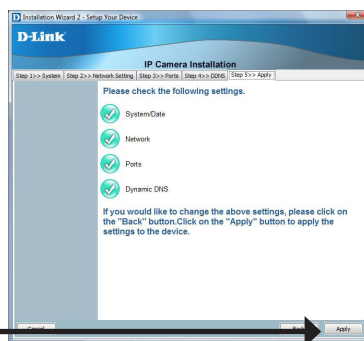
Installation Wizard 2 - Setup Your Device

D-Link

IP Camera Installation

Step 1>> System | Step 2>> Network Setting | Step 3>> Ports | Step 4>> DDNS | Step 5>> Apply

Please check the following settings.

System/Date

Network

Ports

Dynamic DNS

If you would like to change the above settings, please click on the "Back" button.Click on the "Apply" button to apply the settings to the device.

Cancel

Back

Apply